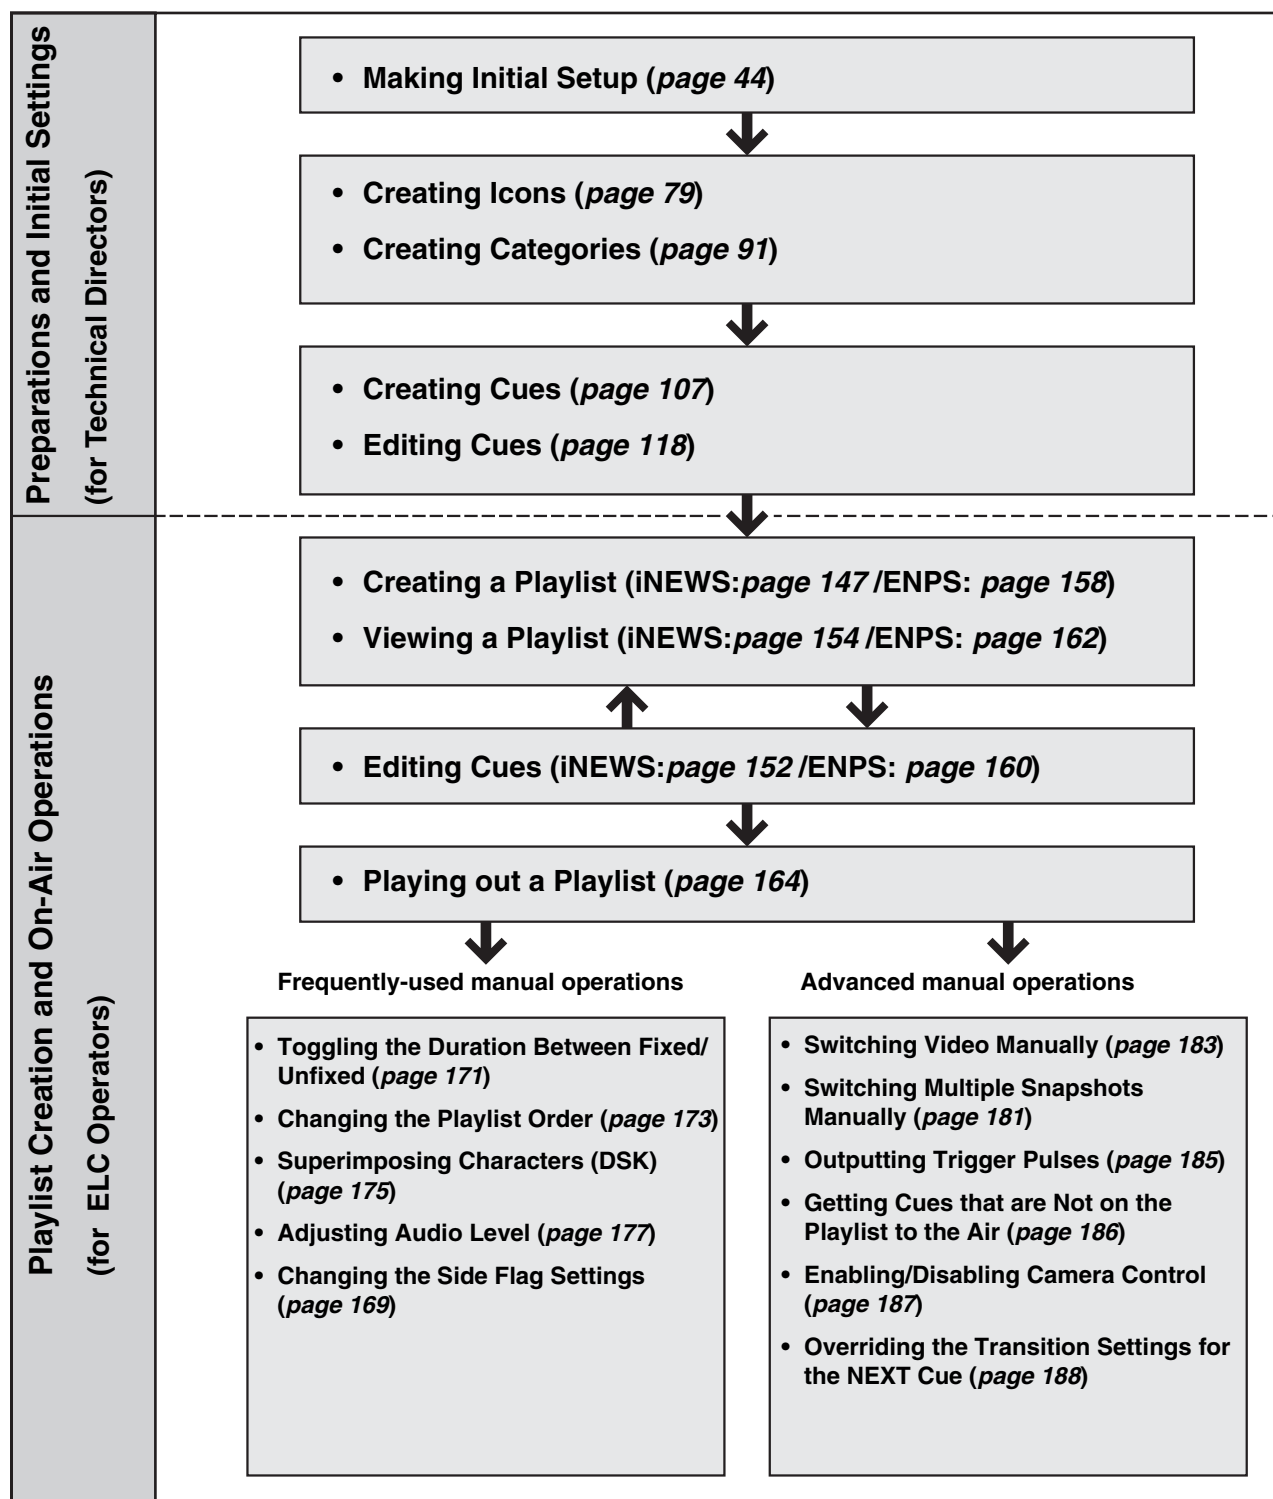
Preparations and Initial Settings
(for Technical Directors)

• Making Initial Setup (page 44)

• Creating Icons (page 79)
• Creating Categories (page 91)

• Creating Cues (page 107)
• Editing Cues (page 118)

Playlist Creation and On-Air Operations
(for ELC Operators)

• Creating a Playlist (iNEWS:page 147 /ENPS: page 158)
• Viewing a Playlist (iNEWS:page 154 /ENPS: page 162)

• Editing Cues (iNEWS:page 152 /ENPS: page 160)

• Playing out a Playlist (page 164)

Frequently-used manual operations

• Toggling the Duration Between Fixed/Unfixed (page 171)
• Changing the Playlist Order (page 173)
• Superimposing Characters (DSK) (page 175)
• Adjusting Audio Level (page 177)
• Changing the Side Flag Settings (page 169)

Advanced manual operations

• Switching Video Manually (page 183)
• Switching Multiple Snapshots Manually (page 181)
• Outputting Trigger Pulses (page 185)
• Getting Cues that are Not on the Playlist to the Air (page 186)
• Enabling/Disabling Camera Control (page 187)
• Overriding the Transition Settings for the NEXT Cue (page 188)